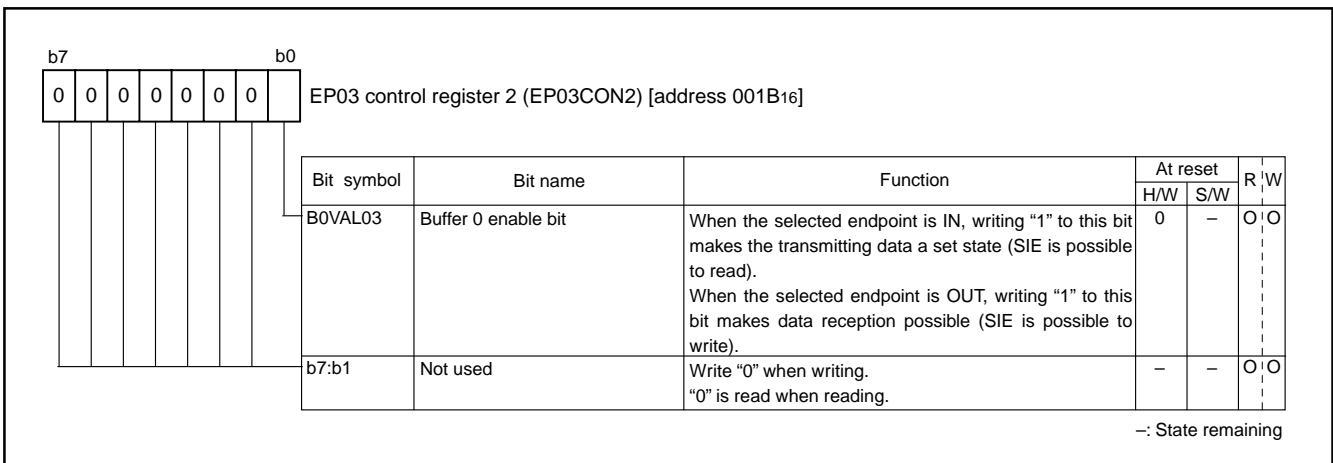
b7 b0

0 0 0 0 0 0 0

EP03 control register 2 (EP03CON2) [address 001B$_{16}$]

| Bit symbol | Bit name | Function | At reset H/W | At reset S/W | R | W |
|---|---|---|---|---|---|---|
| B0VAL03 | Buffer 0 enable bit | When the selected endpoint is IN, writing “1” to this bit makes the transmitting data a set state (SIE is possible to read). When the selected endpoint is OUT, writing “1” to this bit makes data reception possible (SIE is possible to write). | 0 | – | O | O |
| b7:b1 | Not used | Write “0” when writing. “0” is read when reading. | – | – | O | O |

–: State remaining